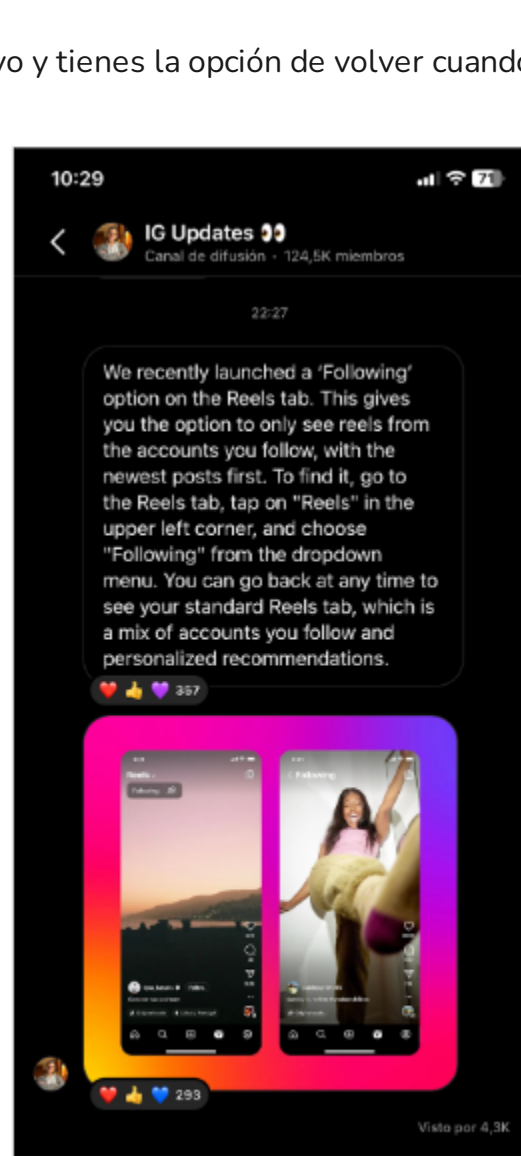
vo y tienes la opción de volver cuand

10:29

71

IG Updates 👀
Canal de difusión · 124,5K miembros

22:27

We recently launched a 'Following' option on the Reels tab. This gives you the option to only see reels from the accounts you follow, with the newest posts first. To find it, go to the Reels tab, tap on "Reels" in the upper left corner, and choose "Following" from the dropdown menu. You can go back at any time to see your standard Reels tab, which is a mix of accounts you follow and personalized recommendations.

❤️ 👍 💜 357

Reels
Following
Following

❤️ 👍 💙 293

Visto por 4,3K